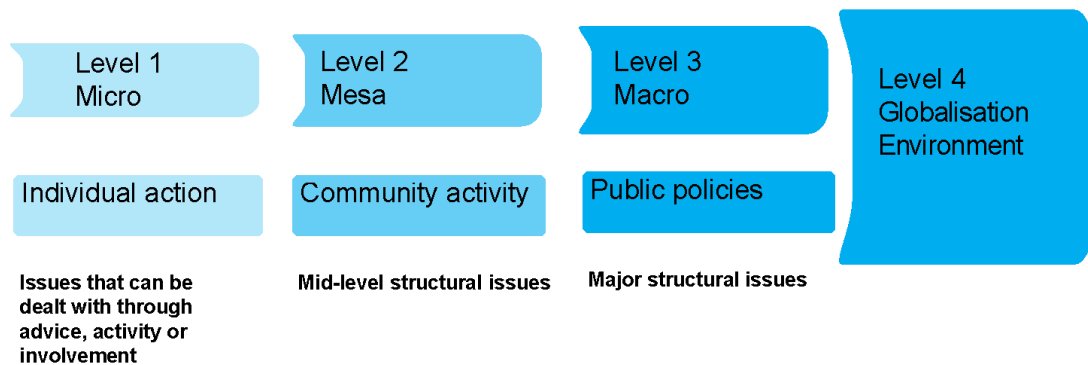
Level 1
Micro

Level 2
Mesa

Level 3
Macro

Level 4
Globalisation
Environment

Individual action

Community activity

Public policies

Issues that can be dealt with through advice, activity or involvement

Mid-level structural issues

Major structural issues